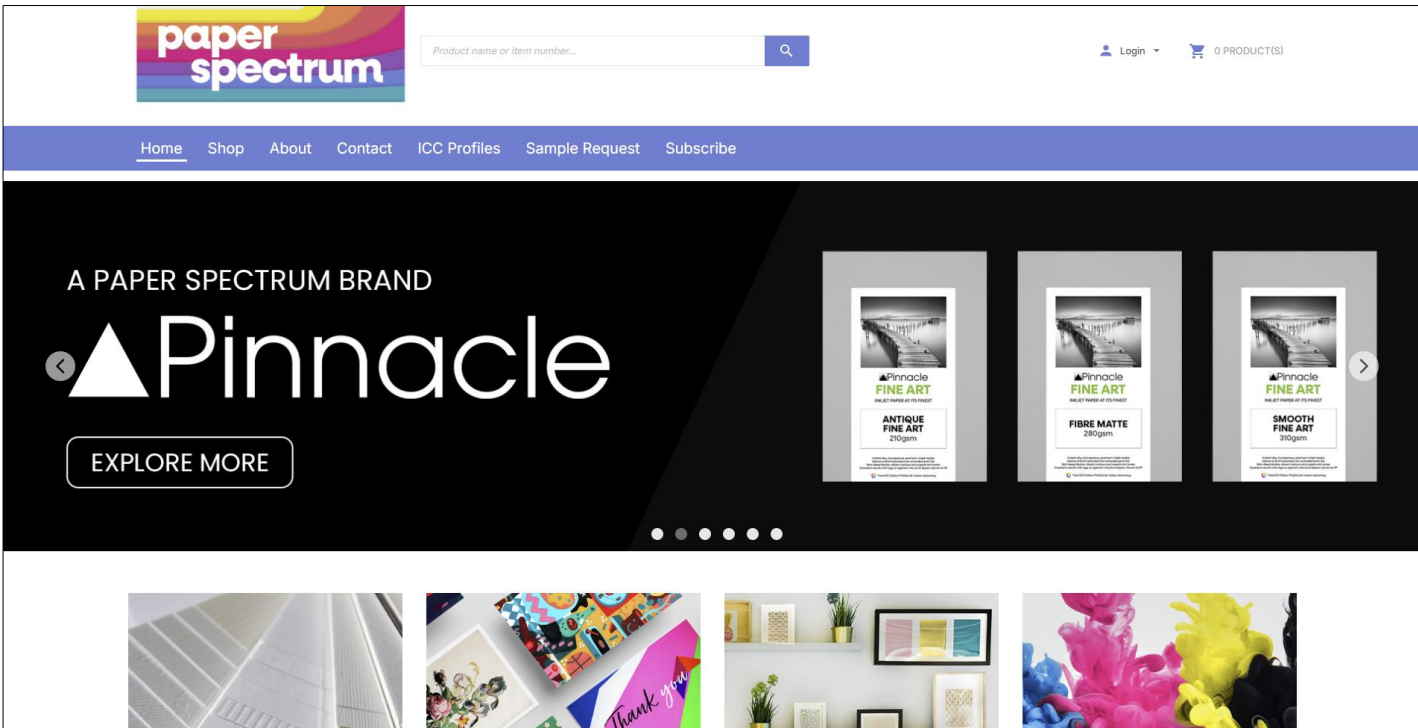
paper spectrum

Product name or item number...

Login

0 PRODUCT(S)

Home Shop About Contact ICC Profiles Sample Request Subscribe

A PAPER SPECTRUM BRAND

Pinnacle

EXPLORE MORE

Pinnacle
FINE ART
INKJET PAPER AT ITS FINEST
ANTIQUE FINE ART
210gsm

Pinnacle
FINE ART
INKJET PAPER AT ITS FINEST
FIBRE MATTE
280gsm

Pinnacle
FINE ART
INKJET PAPER AT ITS FINEST
SMOOTH FINE ART
310gsm

Thank you